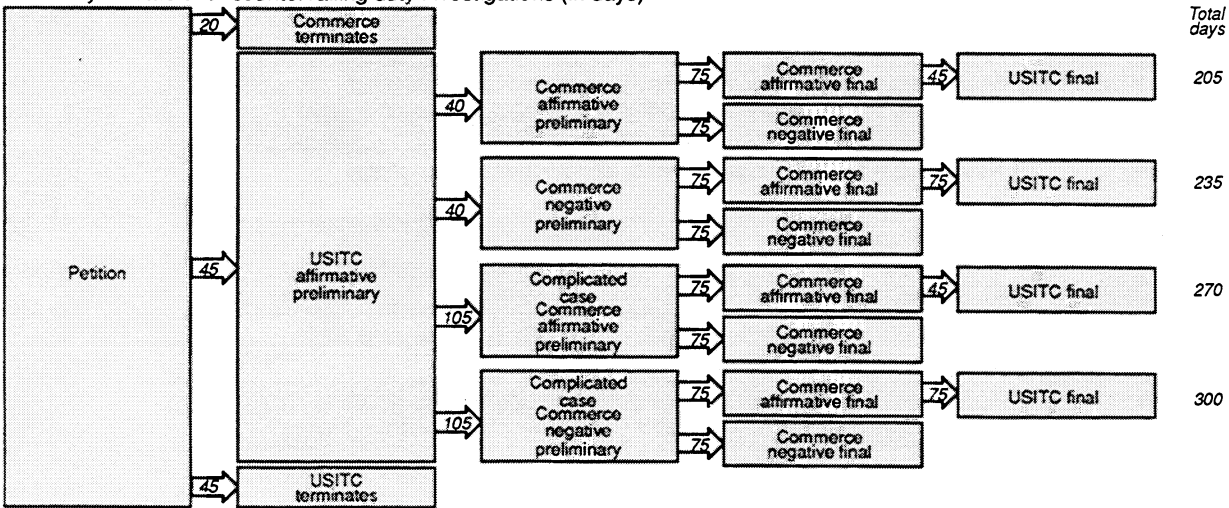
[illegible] investigations (in days)

Total days

Petition

20

Commerce terminates

45

USITC affirmative preliminary

45

USITC terminates

40

Commerce affirmative preliminary

75

Commerce affirmative final

45

USITC final

205

75

Commerce negative final

40

Commerce negative preliminary

75

Commerce affirmative final

75

USITC final

235

75

Commerce negative final

105

Complicated case Commerce affirmative preliminary

75

Commerce affirmative final

45

USITC final

270

75

Commerce negative final

105

Complicated case Commerce negative preliminary

75

Commerce affirmative final

75

USITC final

300

75

Commerce negative final